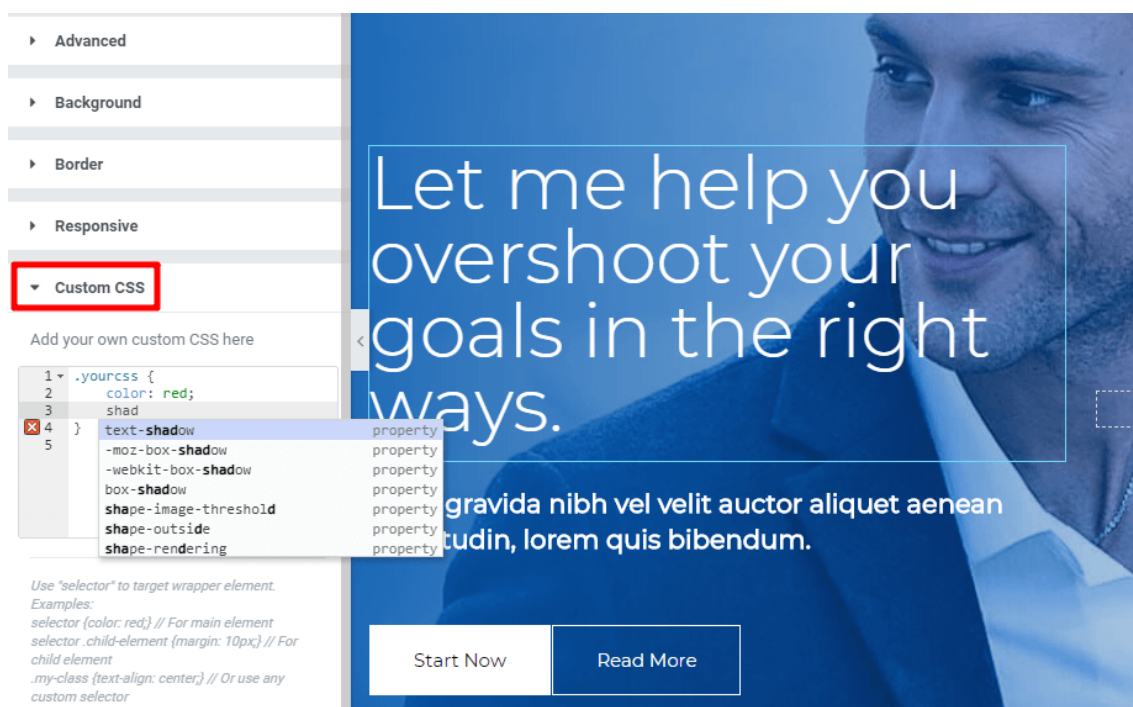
Advanced

Background

Border

Responsive

Custom CSS

Add your own custom CSS here

1 .yourcss {
2 color: red;
3 shad
4 }
5

text-shadow property
-moz-box-shadow property
-webkit-box-shadow property
box-shadow property
shape-image-threshold property
shape-outside property
shape-rendering property

Use "selector" to target wrapper element. Examples:
selector {color: red;} // For main element
selector .child-element {margin: 10px;} // For child element
.my-class {text-align: center;} // Or use any custom selector

Let me help you overshoot your goals in the right ways.

gravida nibh vel velit auctor aliquet aenean tudin, lorem quis bibendum.

Start Now

Read More